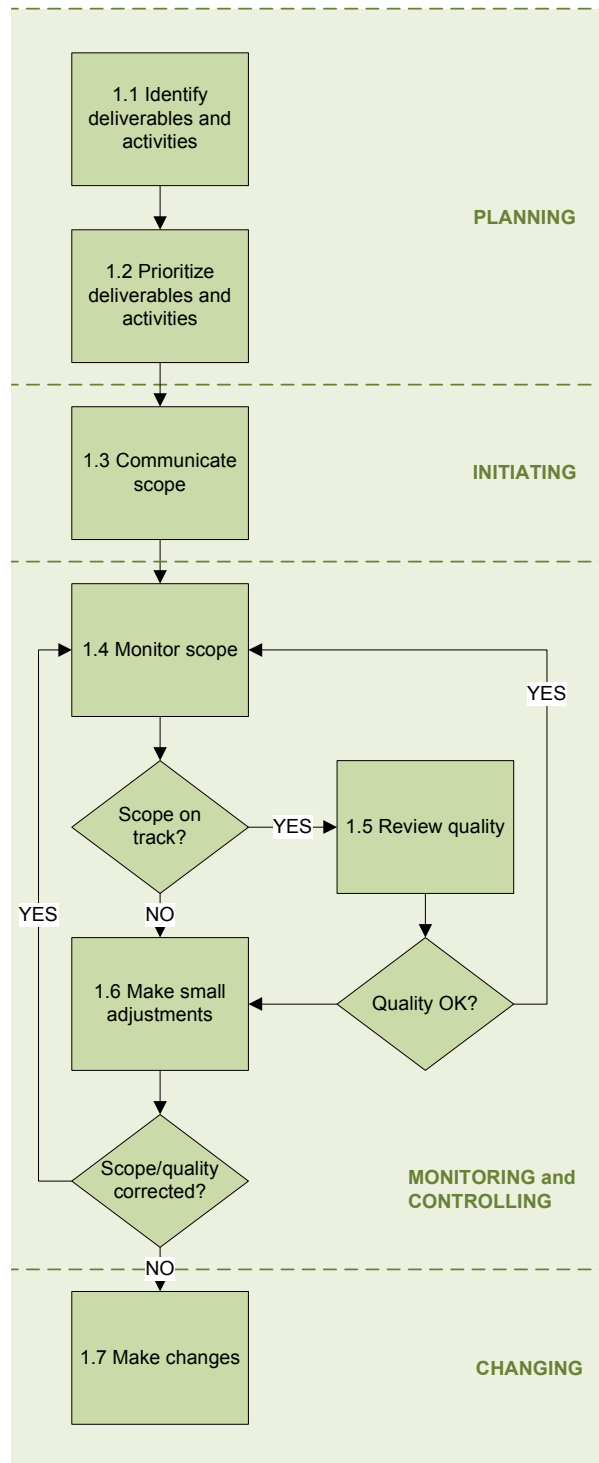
1.1 Identify deliverables and activities

PLANNING

1.2 Prioritize deliverables and activities

1.3 Communicate scope

INITIATING

1.4 Monitor scope

YES

Scope on track?

YES

1.5 Review quality

YES

NO

1.6 Make small adjustments

Quality OK?

Scope/quality corrected?

MONITORING and CONTROLLING

NO

1.7 Make changes

CHANGING